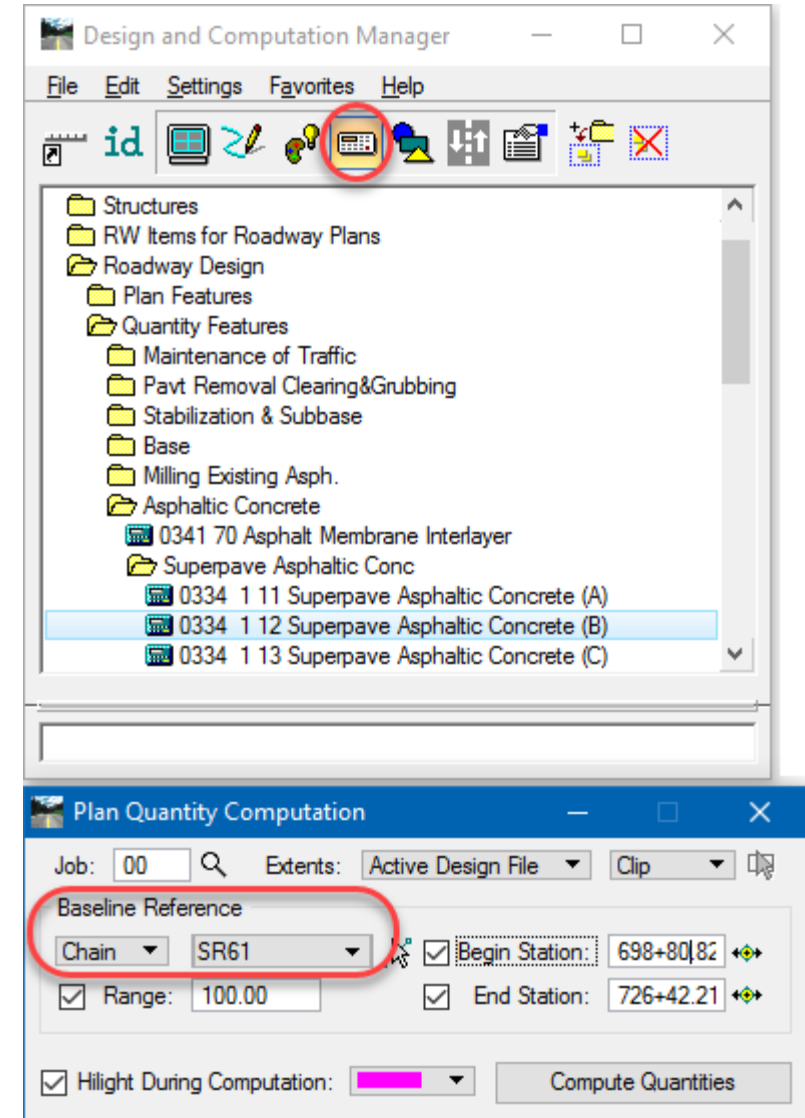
Design and Computation Manager

File Edit Settings Favorites Help

id

Structures
RW Items for Roadway Plans
Roadway Design
Plan Features
Quantity Features
Maintenance of Traffic
Pavt Removal Clearing&Grubbing
Stabilization & Subbase
Base
Milling Existing Asph.
Asphaltic Concrete
0341 70 Asphalt Membrane Interlayer
Superpave Asphaltic Conc
0334 1 11 Superpave Asphaltic Concrete (A)
0334 1 12 Superpave Asphaltic Concrete (B)
0334 1 13 Superpave Asphaltic Concrete (C)

Plan Quantity Computation

Job: 00 Extents: Active Design File Clip

Baseline Reference
Chain SR61 Begin Station: 698+80.82
Range: 100.00 End Station: 726+42.21

Hilight During Computation: Compute Quantities